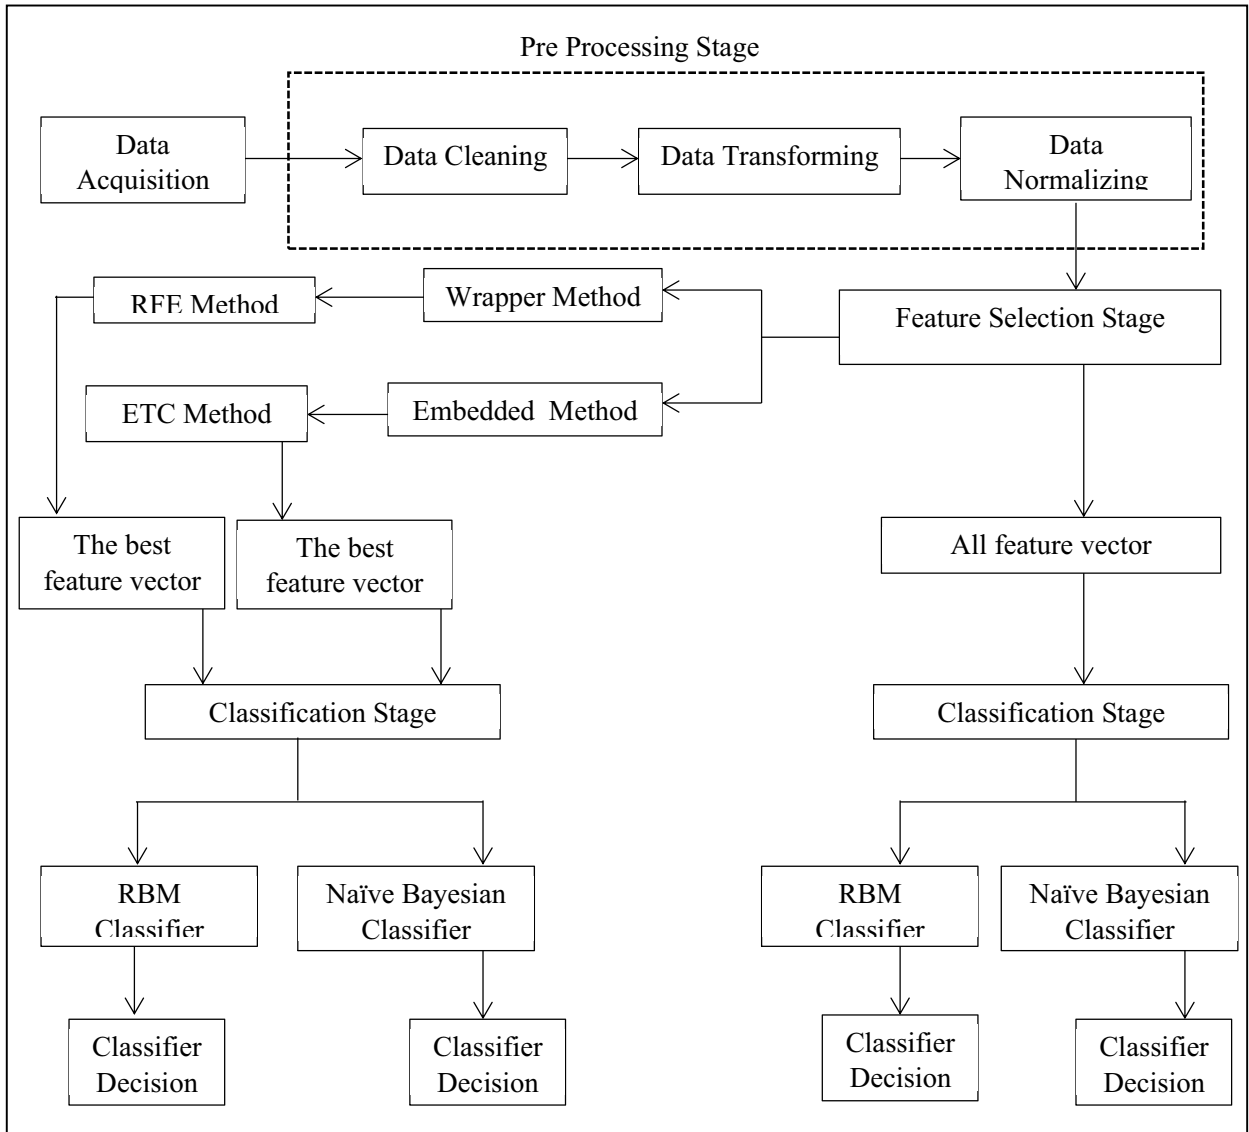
Pre Processing Stage

Data Acquisition

Data Cleaning

Data Transforming

Data Normalizing

RFE Method

Wrapper Method

Feature Selection Stage

ETC Method

Embedded Method

The best feature vector

The best feature vector

All feature vector

Classification Stage

Classification Stage

RBM Classifier

Naïve Bayesian Classifier

RBM Classifier

Naïve Bayesian Classifier

Classifier Decision

Classifier Decision

Classifier Decision

Classifier Decision